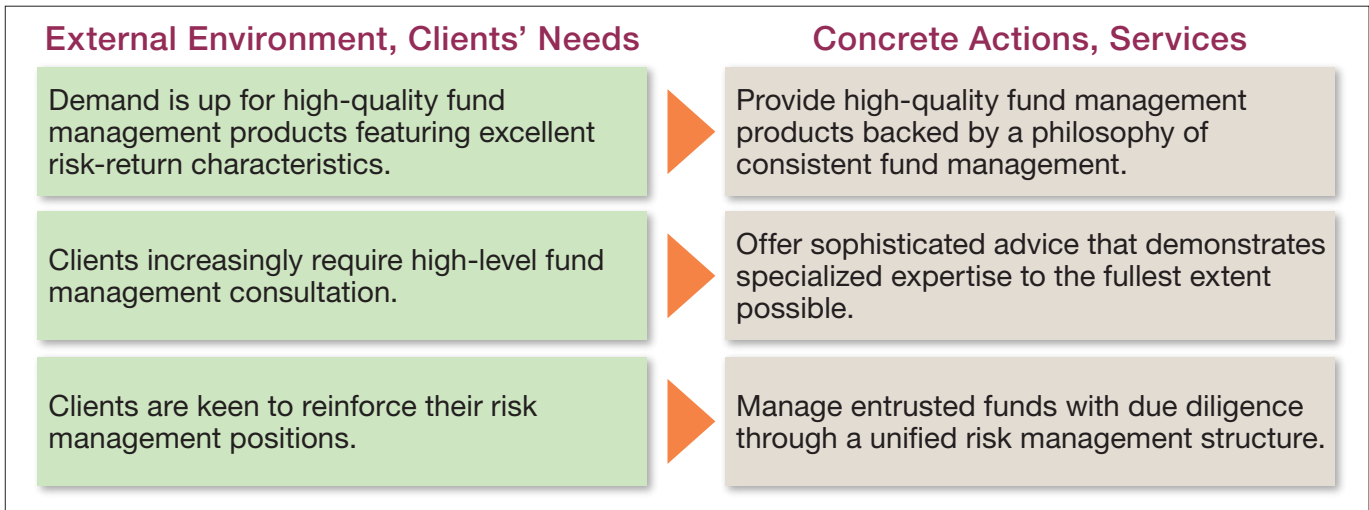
External Environment, Clients' Needs

Concrete Actions, Services

Demand is up for high-quality fund management products featuring excellent risk-return characteristics.

Provide high-quality fund management products backed by a philosophy of consistent fund management.

Clients increasingly require high-level fund management consultation.

Offer sophisticated advice that demonstrates specialized expertise to the fullest extent possible.

Clients are keen to reinforce their risk management positions.

Manage entrusted funds with due diligence through a unified risk management structure.